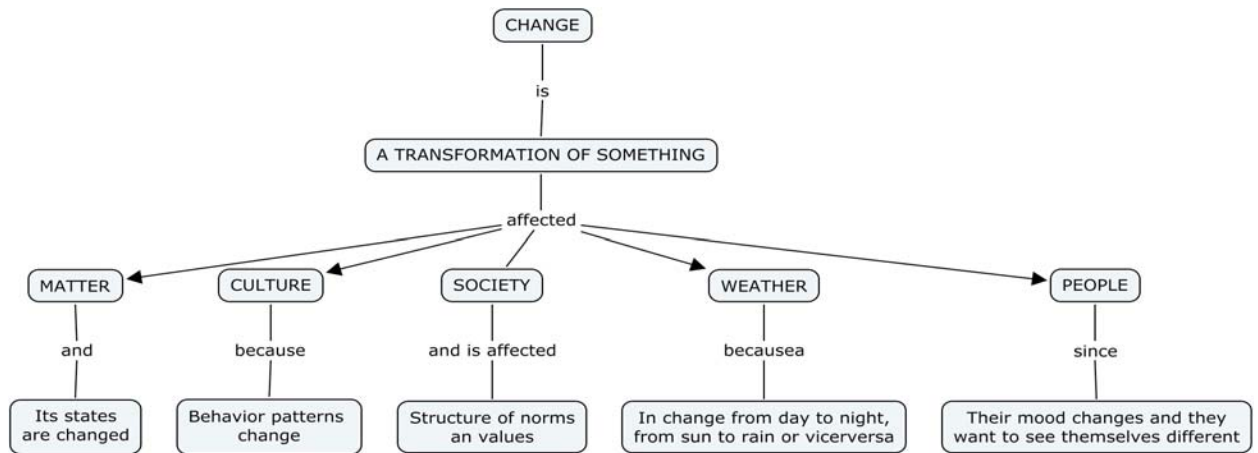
CHANGE

is

A TRANSFORMATION OF SOMETHING

affected

MATTER

and

Its states are changed

CULTURE

because

Behavior patterns change

SOCIETY

and is affected

Structure of norms an values

WEATHER

becausea

In change from day to night, from sun to rain or viceversa

PEOPLE

since

Their mood changes and they want to see themselves different